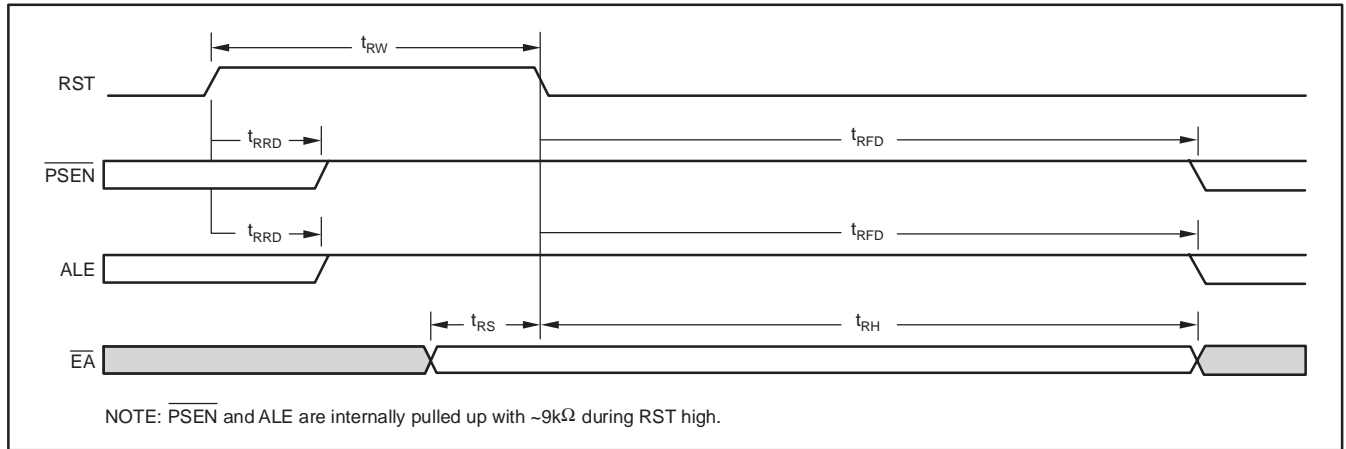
$t_{RW}$

RST

$t_{RRD}$

$t_{RFD}$

$\overline{PSEN}$

$t_{RRD}$

$t_{RFD}$

ALE

$t_{RS}$

$t_{RH}$

$\overline{EA}$

NOTE: $\overline{PSEN}$ and ALE are internally pulled up with ~9k$\Omega$ during RST high.